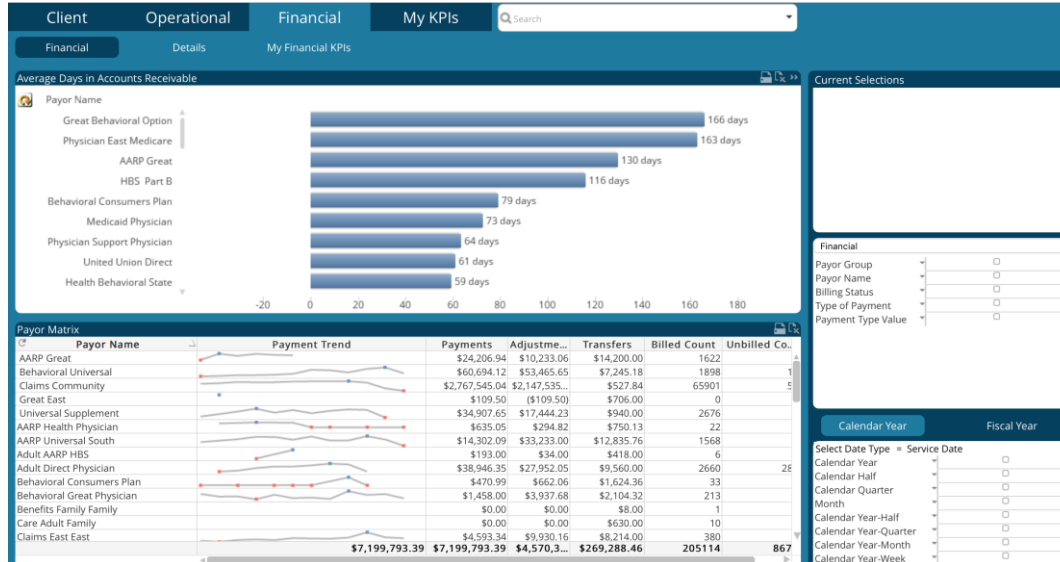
Client Operational Financial My KPIs

Search

Financial Details My Financial KPIs

Average Days in Accounts Receivable

Payor Name

| Payor Name | Days |
|---|---|
| Great Behavioral Option | 166 days |
| Physician East Medicare | 163 days |
| AARP Great | 130 days |
| HBS Part B | 116 days |
| Behavioral Consumers Plan | 79 days |
| Medicaid Physician | 73 days |
| Physician Support Physician | 64 days |
| United Union Direct | 61 days |
| Health Behavioral State | 59 days |

-20 0 20 40 60 80 100 120 140 160 180

Current Selections

Financial

Payor Group
Payor Name
Billing Status
Type of Payment
Payment Type Value

Payor Matrix

| Payor Name | Payment Trend | Payments | Adjustme... | Transfers | Billed Count | Unbilled Co... |
|---|---|---|---|---|---|---|
| AARP Great | | $24,206.94 | $10,233.06 | $14,200.00 | 1622 | |
| Behavioral Universal | | $60,694.12 | $53,465.65 | $7,245.18 | 1898 | 1 |
| Claims Community | | $2,767,545.04 | $2,147,535... | $527.84 | 65901 | 5 |
| Great East | | $109.50 | ($109.50) | $706.00 | 0 | |
| Universal Supplement | | $34,907.65 | $17,444.23 | $940.00 | 2676 | |
| AARP Health Physician | | $635.05 | $294.82 | $750.13 | 22 | |
| AARP Universal South | | $14,302.09 | $33,233.00 | $12,835.76 | 1568 | |
| Adult AARP HBS | | $193.00 | $34.00 | $418.00 | 6 | |
| Adult Direct Physician | | $38,946.35 | $27,952.05 | $9,560.00 | 2660 | 28 |
| Behavioral Consumers Plan | | $470.99 | $662.06 | $1,624.36 | 33 | |
| Behavioral Great Physician | | $1,458.00 | $3,937.68 | $2,104.32 | 213 | |
| Benefits Family Family | | $0.00 | $0.00 | $8.00 | 1 | |
| Care Adult Family | | $0.00 | $0.00 | $630.00 | 10 | |
| Claims East East | | $4,593.34 | $9,930.16 | $8,214.00 | 380 | |
| | $7,199,793.39 | $7,199,793.39 | $4,570,3... | $269,288.46 | 205114 | 867 |

Calendar Year Fiscal Year

Select Date Type = Service Date
Calendar Year
Calendar Half
Calendar Quarter
Month
Calendar Year-Half
Calendar Year-Quarter
Calendar Year-Month
Calendar Year-Week